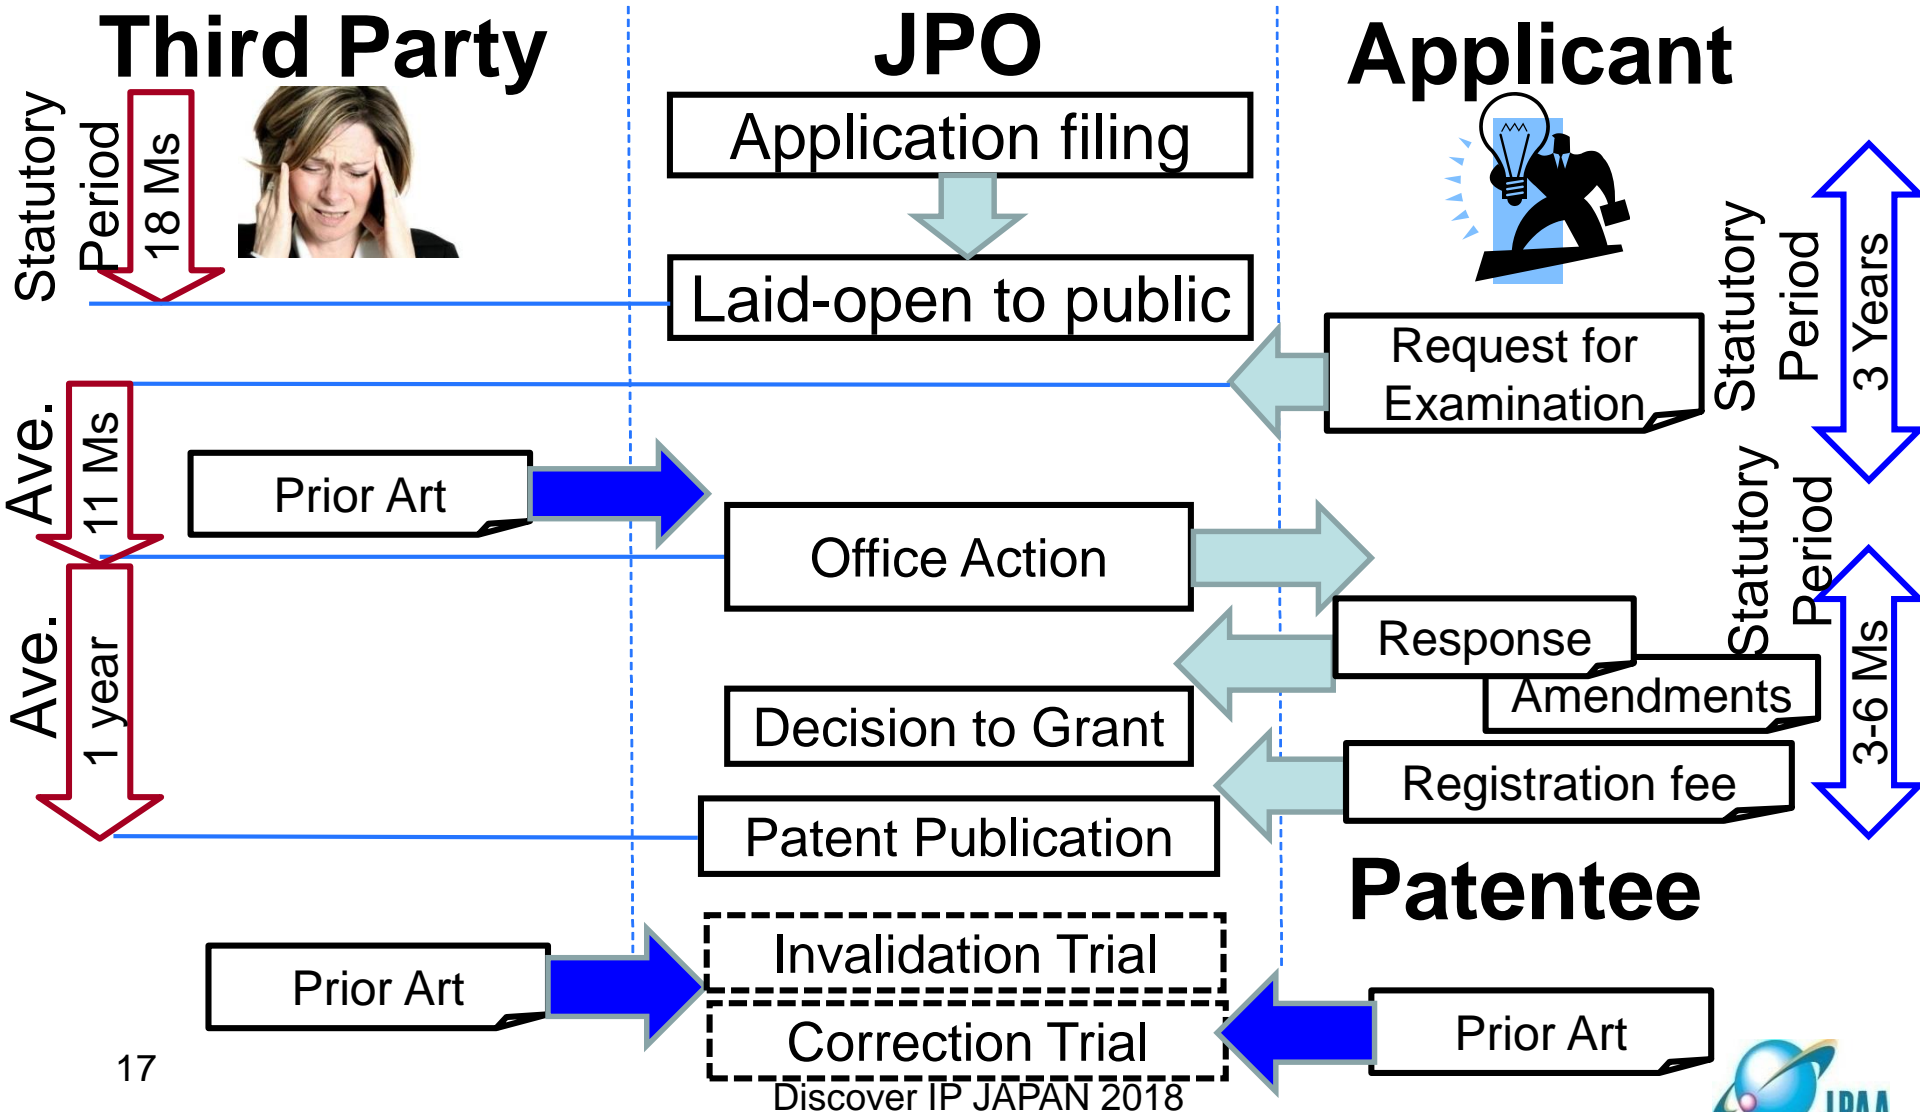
Third Party

Statutory Period

18 Ms

JPO

Application filing

Laid-open to public

Applicant

Statutory Period

3 Years

Request for Examination

Ave.

11 Ms

Prior Art

Office Action

Statutory Period

3-6 Ms

Ave.

1 year

Response

Amendments

Decision to Grant

Registration fee

Patent Publication

Patentee

Prior Art

Invalidation Trial

Correction Trial

Prior Art

17

Discover IP JAPAN 2018

IPAA